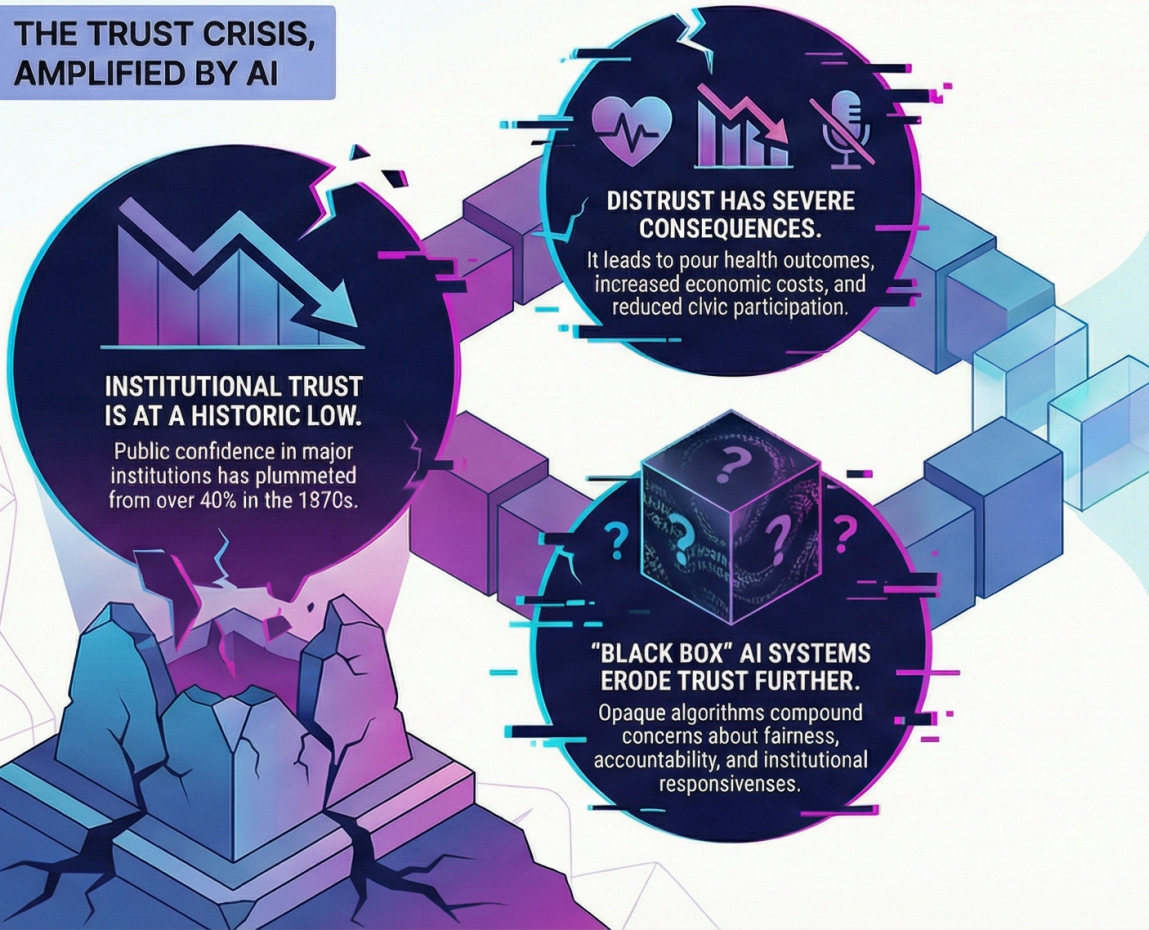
THE TRUST CRISIS, AMPLIFIED BY AI

INSTITUTIONAL TRUST IS AT A HISTORIC LOW.

Public confidence in major institutions has plummeted from over 40% in the 1870s.

DISTRUST HAS SEVERE CONSEQUENCES.

It leads to pour health outcomes, increased economic costs, and reduced clvic participation.

"BLACK BOX" AI SYSTEMS ERODE TRUST FURTHER.

Opaque algorithms compound concerns about fairness, accountability, and institutional responsivenses.